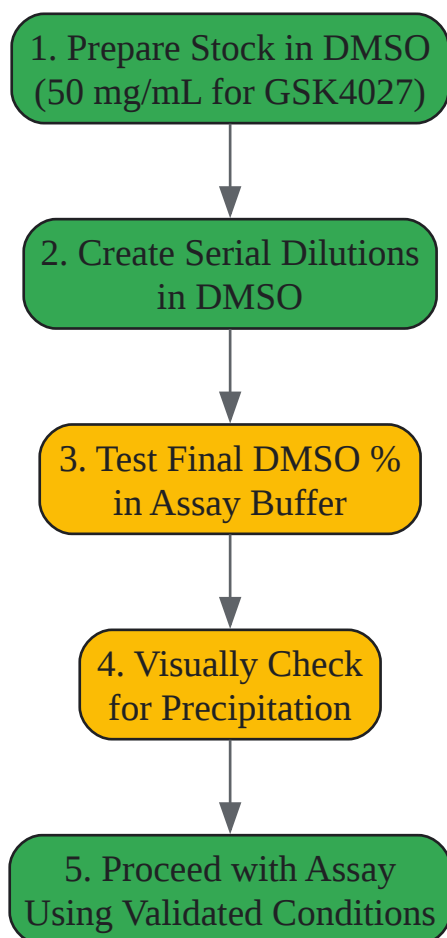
1. Prepare Stock in DMSO (50 mg/mL for GSK4027)

2. Create Serial Dilutions in DMSO

3. Test Final DMSO % in Assay Buffer

4. Visually Check for Precipitation

5. Proceed with Assay Using Validated Conditions